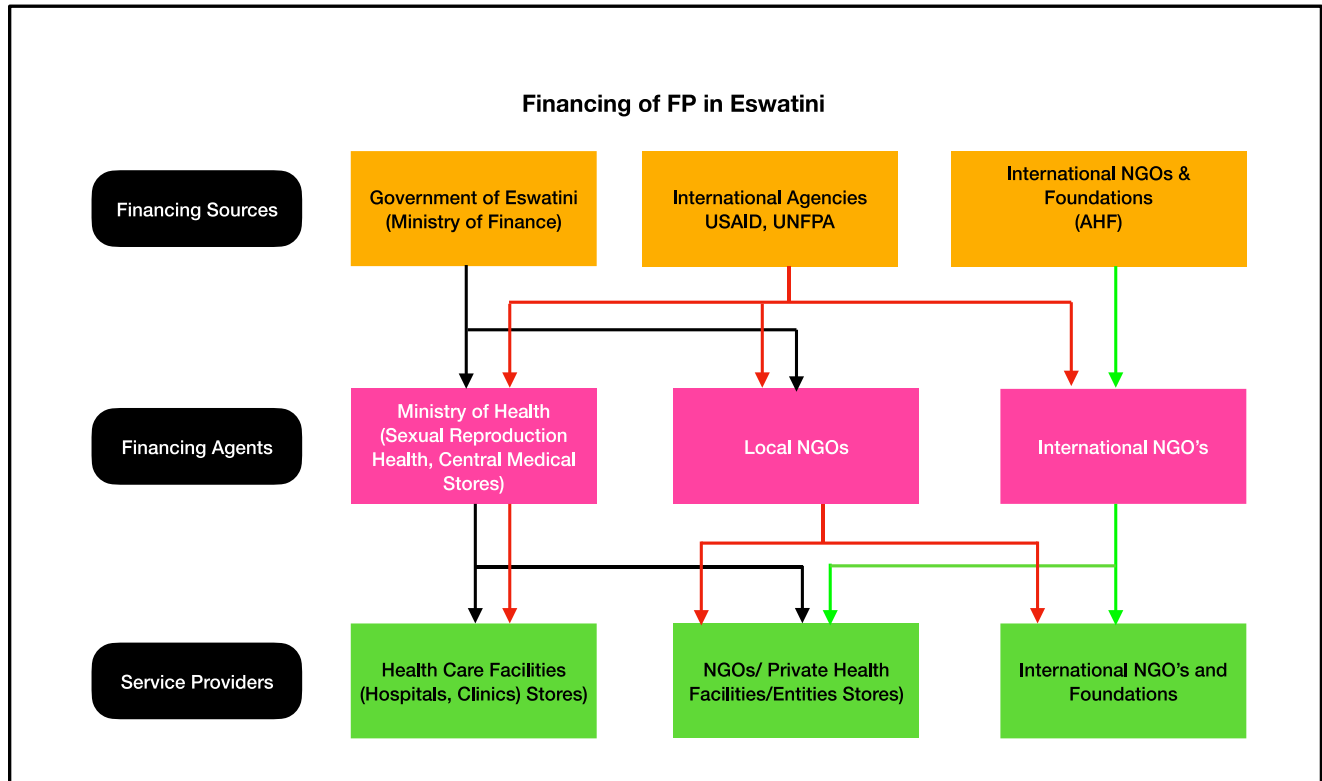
Financing of FP in Eswatini

Financing Sources

Government of Eswatini (Ministry of Finance)

International Agencies USAID, UNFPA

International NGOs & Foundations (AHF)

Financing Agents

Ministry of Health (Sexual Reproduction Health, Central Medical Stores)

Local NGOs

International NGO's

Service Providers

Health Care Facilities (Hospitals, Clinics) Stores)

NGOs/ Private Health Facilities/Entities Stores)

International NGO's and Foundations